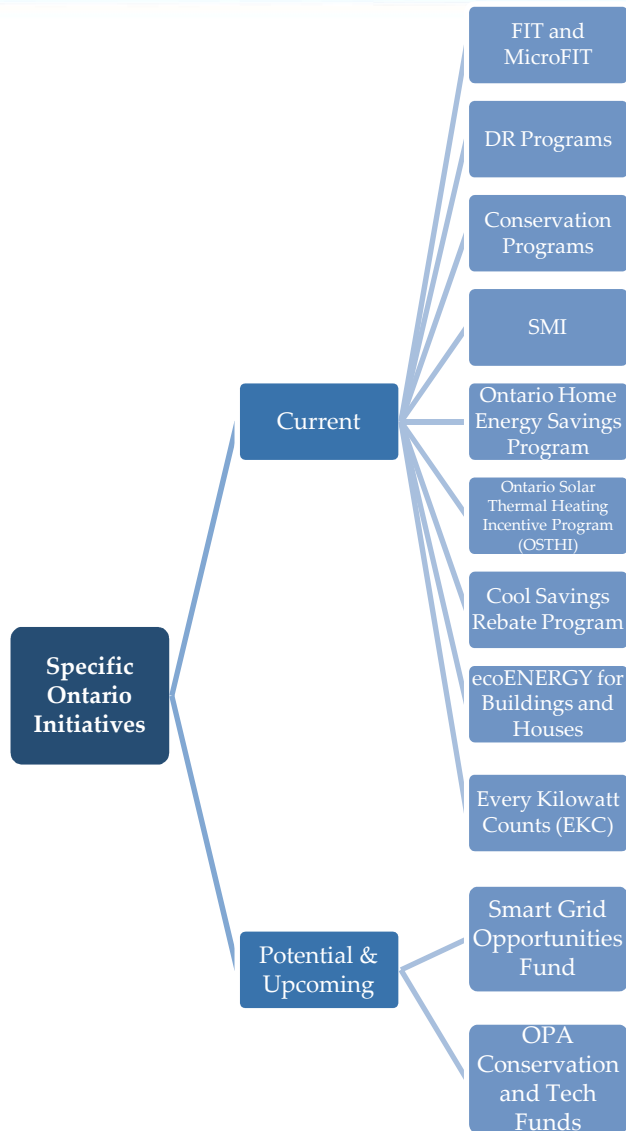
Specific Ontario Initiatives

Current

FIT and MicroFIT

DR Programs

Conservation Programs

SMI

Ontario Home Energy Savings Program

Ontario Solar Thermal Heating Incentive Program (OSTHI)

Cool Savings Rebate Program

ecoENERGY for Buildings and Houses

Every Kilowatt Counts (EKC)

Potential & Upcoming

Smart Grid Opportunities Fund

OPA Conservation and Tech Funds